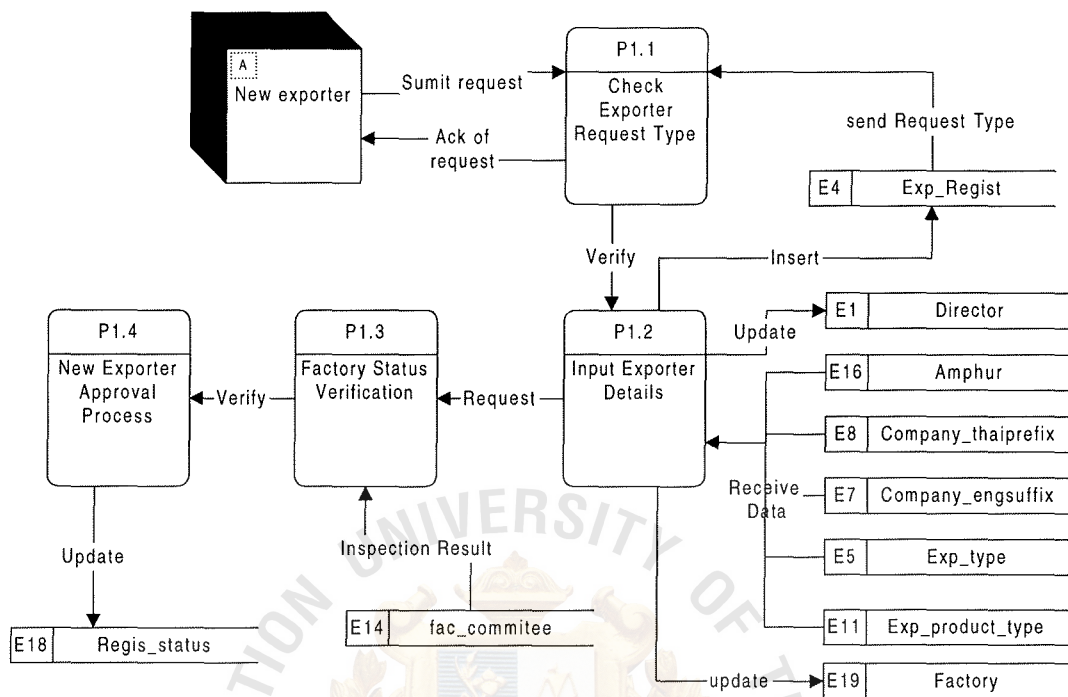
A
New exporter

Sumit request

Ack of request

P1.1
Check Exporter Request Type

send Request Type

E4 Exp_Regist

Verify

Insert

P1.4
New Exporter Approval Process

Verify

P1.3
Factory Status Verification

Request

P1.2
Input Exporter Details

Update

E1 Director

E16 Amphur

E8 Company_thaiprefix

Receive Data

E7 Company_engsuffix

E5 Exp_type

E11 Exp_product_type

Update

Inspection Result

E18 Regis_status

E14 fac_commitee

update

E19 Factory

UNIVERSITY OF